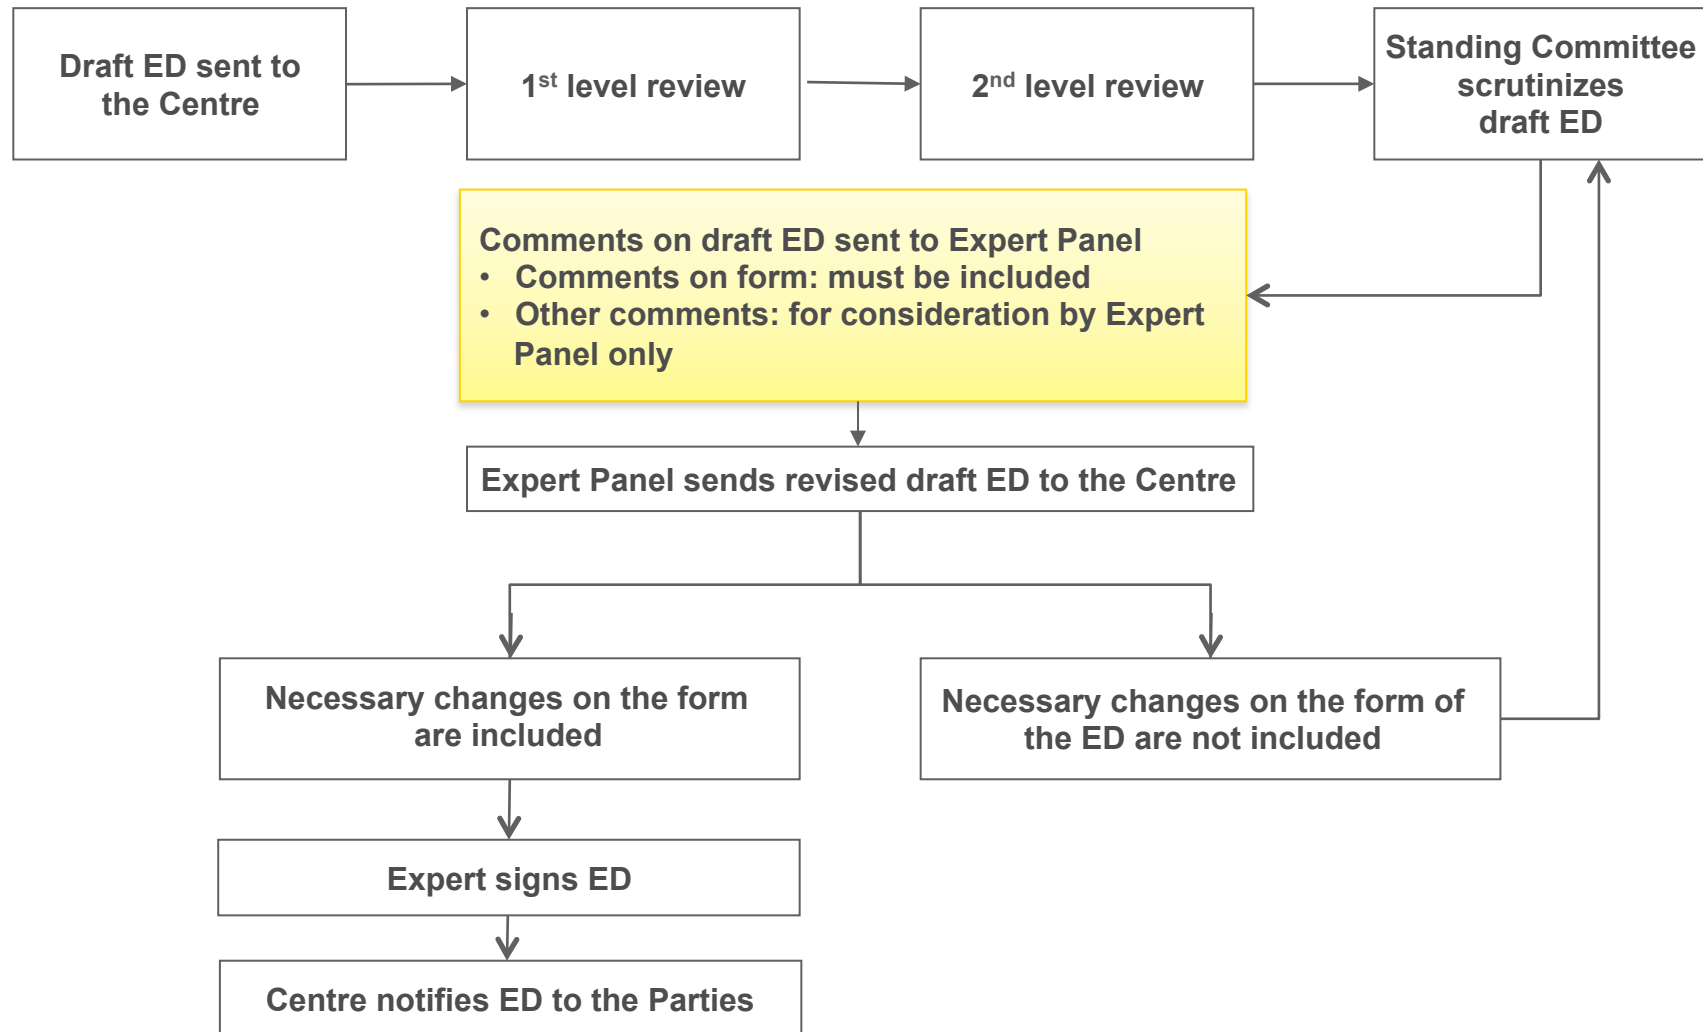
Draft ED sent to the Centre

1$^{st}$ level review

2$^{nd}$ level review

Standing Committee scrutinizes draft ED

Comments on draft ED sent to Expert Panel
• Comments on form: must be included
• Other comments: for consideration by Expert Panel only

Expert Panel sends revised draft ED to the Centre

Necessary changes on the form are included

Necessary changes on the form of the ED are not included

Expert signs ED

Centre notifies ED to the Parties